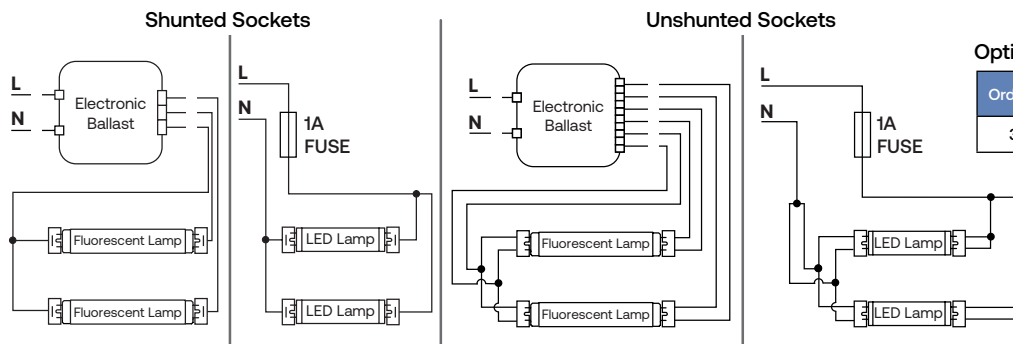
Shunted Sockets

L
N
Electronic Ballast
Fluorescent Lamp
Fluorescent Lamp

L
N
1A FUSE
LED Lamp
LED Lamp

Unshunted Sockets

L
N
Electronic Ballast
Fluorescent Lamp
Fluorescent Lamp

L
N
1A FUSE
LED Lamp
LED Lamp

Opti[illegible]
Ord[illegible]
3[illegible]